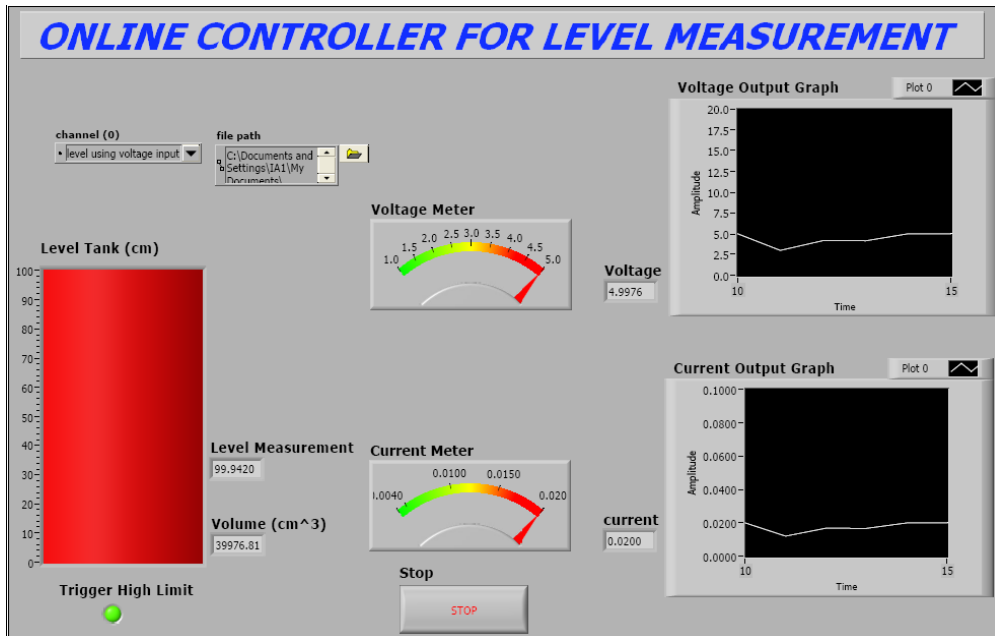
ONLINE CONTROLLER FOR LEVEL MEASUREMENT

channel (0)
level using voltage input

file path
C:\Documents and Settings\IA1\My Documents\

Level Tank (cm)
100
90
80
70
60
50
40
30
20
10
0

Voltage Meter
1.0 1.5 2.0 2.5 3.0 3.5 4.0 4.5 5.0

Voltage
4.9976

Voltage Output Graph
Plot 0
20.0
17.5
15.0
12.5
10.0
7.5
5.0
2.5
0.0
Amplitude
10
15
Time

Level Measurement
99.9420

Volume (cm^3)
39976.81

Current Meter
0.0040 0.0100 0.0150 0.020

current
0.0200

Current Output Graph
Plot 0
0.1000
0.0800
0.0600
0.0400
0.0200
0.0000
Amplitude
10
15
Time

Trigger High Limit

Stop
STOP